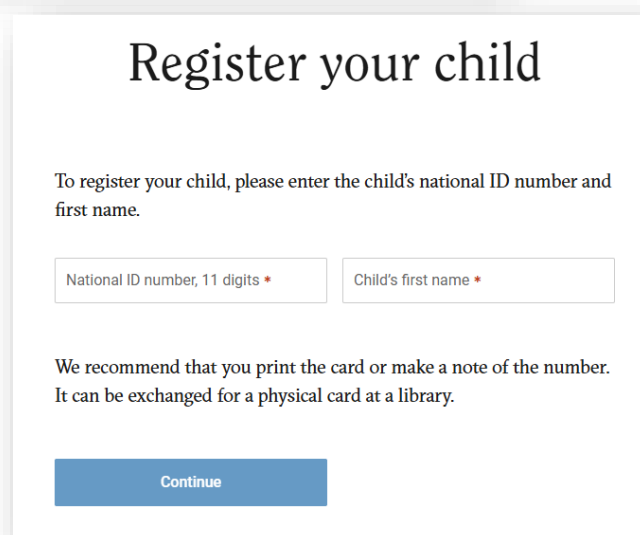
Register your child

To register your child, please enter the child's national ID number and first name.

National ID number, 11 digits *

Child's first name *

We recommend that you print the card or make a note of the number. It can be exchanged for a physical card at a library.

Continue